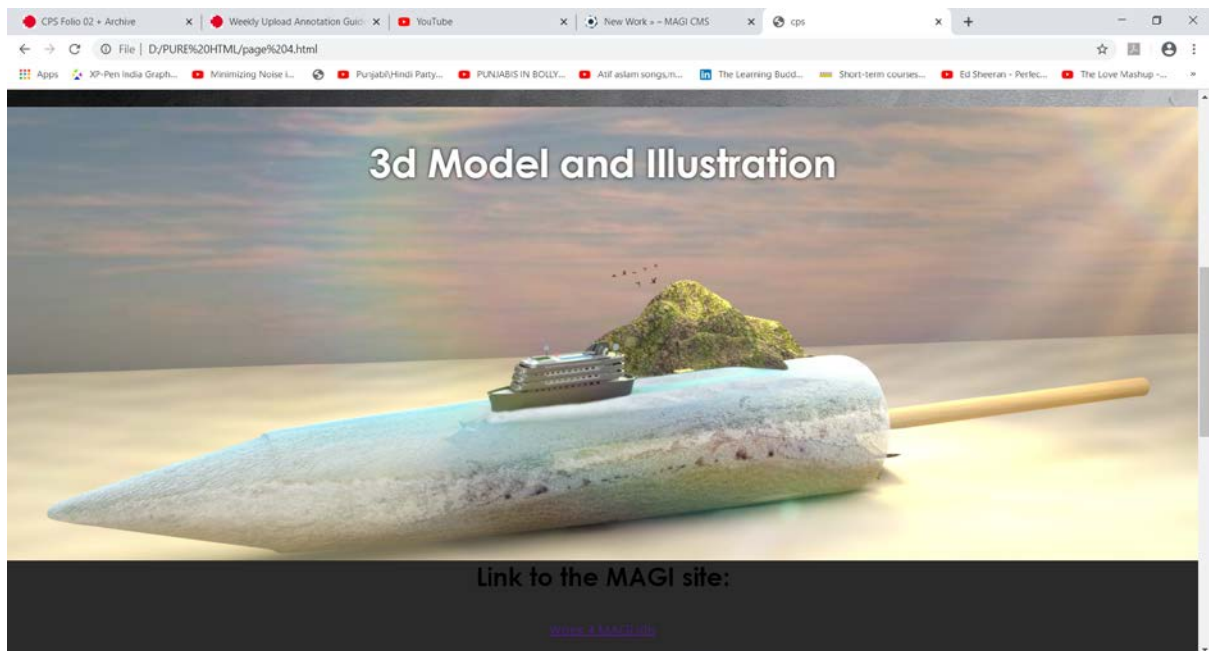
CPS Folio 02 + Archive | Weekly Upload Annotation Guid | YouTube | New Work » - MAGI CMS | cps

File | D:/PURE%20HTML/page%204.html

Apps | XP-Pen India Graph... | Minimizing Noise i... | Punjabi\Hindi Party... | PUNJABIS IN BOLLY... | Atif aslam songs,m... | The Learning Budd... | Short-term courses... | Ed Sheeran - Perfec... | The Love Mashup -...

3d Model and Illustration

Link to the MAGI site:

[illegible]